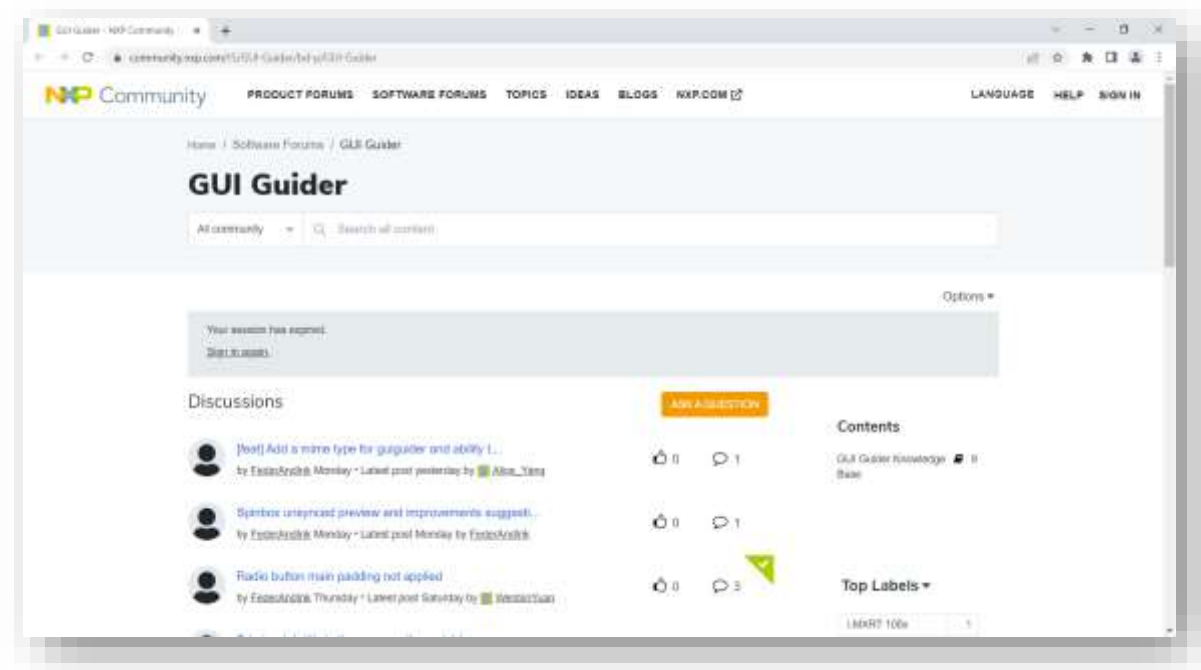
GUI Guider - NXP Community

community.nxp.com/t5/GUI-Guider/bd-p/GUI-Guider

NXP Community

PRODUCT FORUMS SOFTWARE FORUMS TOPICS IDEAS BLOGS NXP.COM

LANGUAGE HELP SIGN IN

Home / Software Forums / GUI Guider

GUI Guider

All community

Search all content

Options

Your session has expired.
Sign in again.

Discussions

ASK A QUESTION

[feat] Add a mime type for guiguider and ability t...
by FedorAndrik Monday • Latest post yesterday by Alice_Yang

0 1

Spinbox unsynced preview and improvements suggesti...
by FedorAndrik Monday • Latest post Monday by FedorAndrik

0 1

Radio button main padding not applied
by FedorAndrik Thursday • Latest post Saturday by WeidongSun

0 3

Contents

GUI Guider Knowledge Base 8

Top Labels

i.MXRT 106x 1

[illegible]